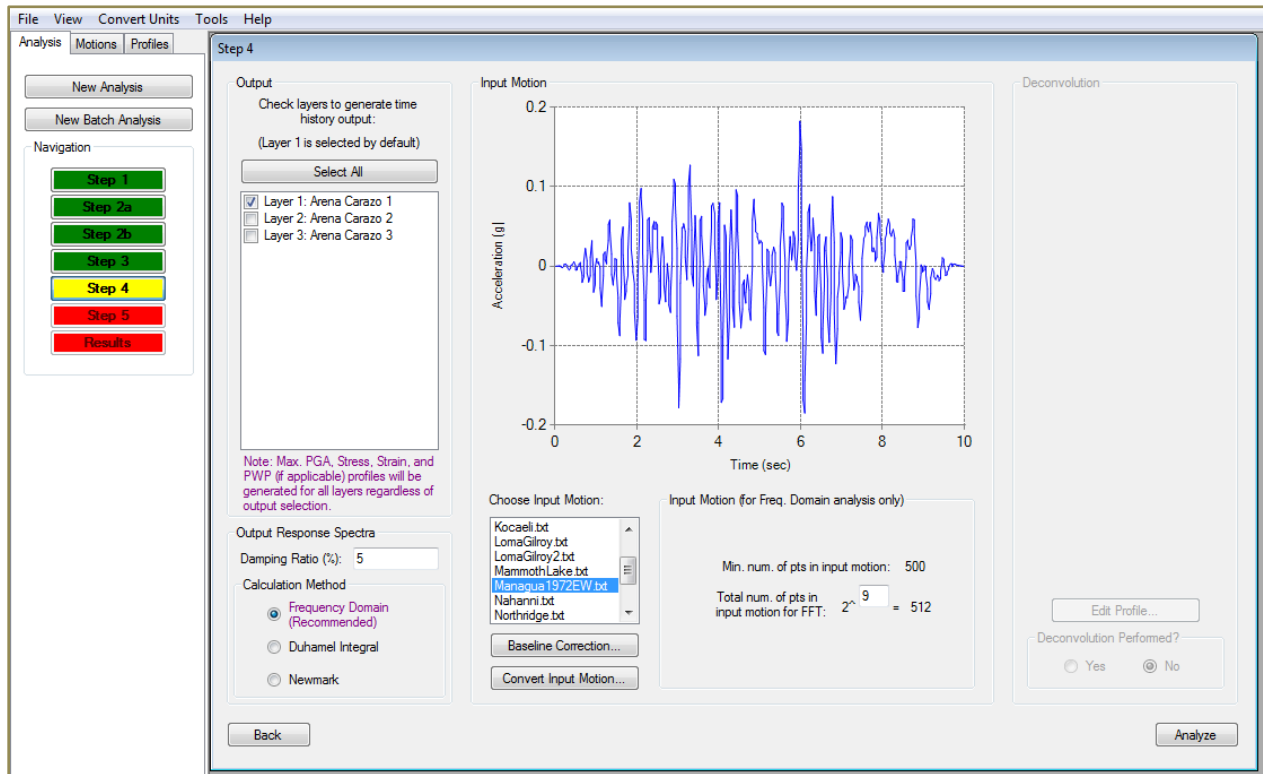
File View Convert Units Tools Help

Analysis Motions Profiles

New Analysis

New Batch Analysis

Navigation

Step 1
Step 2a
Step 2b
Step 3
Step 4
Step 5
Results

Step 4

Output

Check layers to generate time history output:

(Layer 1 is selected by default)

Select All

Layer 1: Arena Carazo 1
Layer 2: Arena Carazo 2
Layer 3: Arena Carazo 3

Note: Max. PGA, Stress, Strain, and PWP (if applicable) profiles will be generated for all layers regardless of output selection.

Output Response Spectra

Damping Ratio (%): 5

Calculation Method

Frequency Domain (Recommended)
Duhamel Integral
Newmark

Input Motion

0.2
0.1
0
-0.1
-0.2
Acceleration [g]
0 2 4 6 8 10
Time (sec)

Choose Input Motion:

Kocaeli.txt
LomaGilroy.txt
LomaGilroy2.txt
MammothLake.txt
Managua1972EW.txt
Nahanni.txt
Northridge.txt

Baseline Correction...

Convert Input Motion...

Input Motion (for Freq. Domain analysis only)

Min. num. of pts in input motion: 500

Total num. of pts in input motion for FFT: 2^ 9 = 512

Deconvolution

Edit Profile...

Deconvolution Performed?

Yes No

Back

Analyze